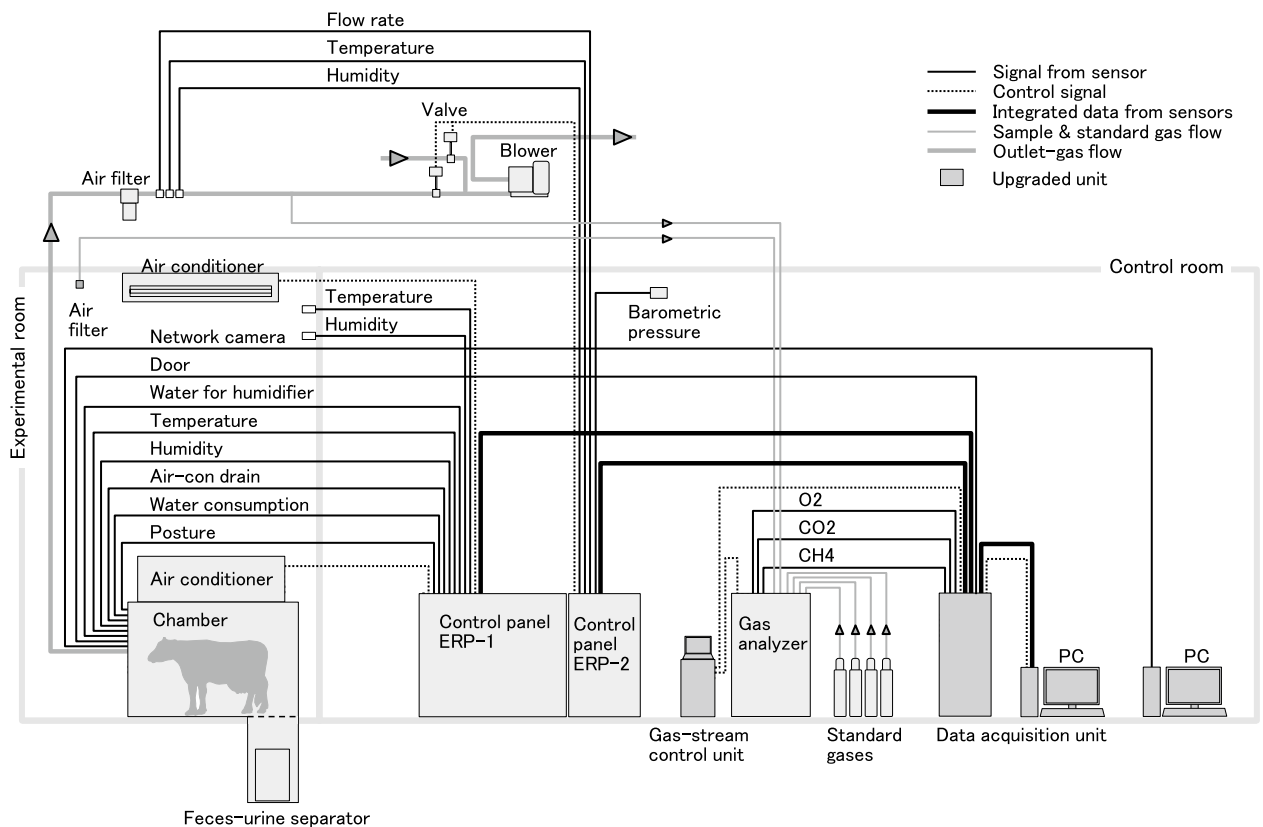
Flow rate
Temperature
Humidity
Valve
Blower
Air filter

Signal from sensor
Control signal
Integrated data from sensors
Sample & standard gas flow
Outlet-gas flow
Upgraded unit

Air conditioner
Air filter
Control room
Experimental room
Temperature
Humidity
Network camera
Barometric pressure
Door
Water for humidifier
Temperature
Humidity
Air-con drain
Water consumption
Posture
O2
CO2
CH4
Air conditioner
Chamber
Control panel ERP-1
Control panel ERP-2
Gas analyzer
PC
PC
Gas-stream control unit
Standard gases
Data acquisition unit
Feces-urine separator